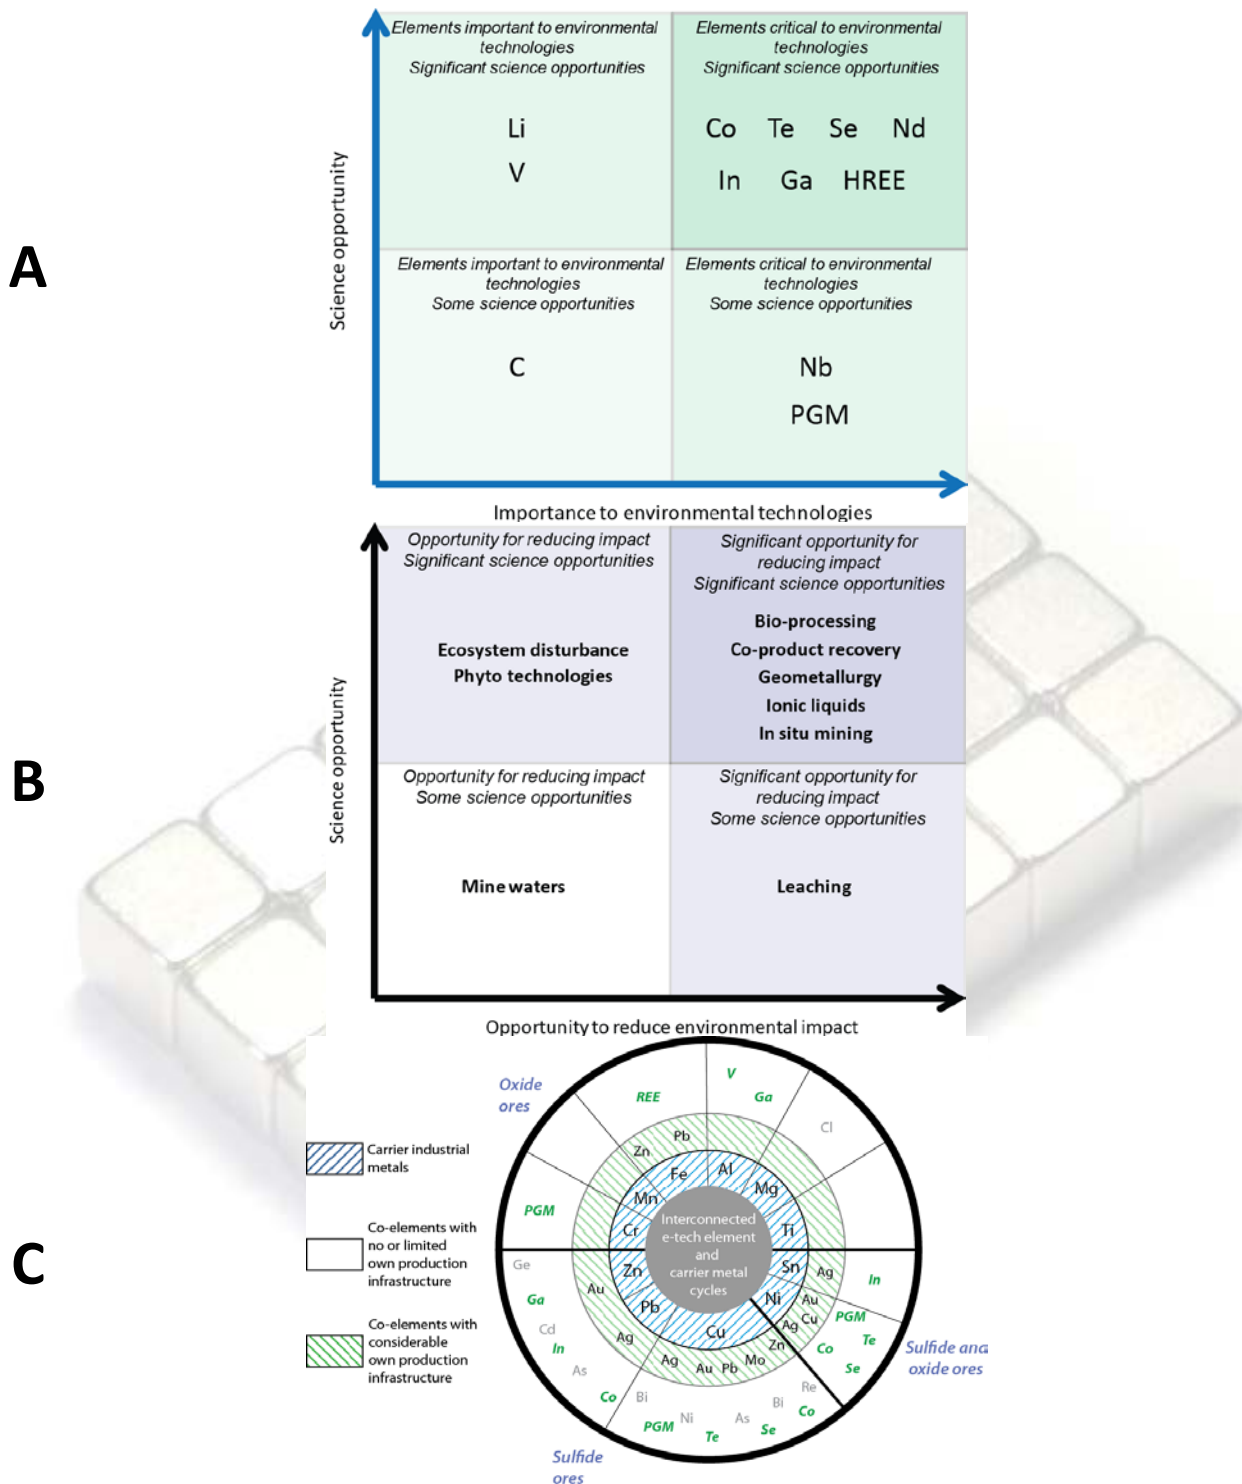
A

Science opportunity

Elements important to environmental technologies
Significant science opportunities

Li
V

Elements critical to environmental technologies
Significant science opportunities

Co Te Se Nd
In Ga HREE

Elements important to environmental technologies
Some science opportunities

C

Elements critical to environmental technologies
Some science opportunities

Nb
PGM

Importance to environmental technologies

B

Science opportunity

Opportunity for reducing impact
Significant science opportunities

Ecosystem disturbance
Phyto technologies

Significant opportunity for reducing impact
Significant science opportunities

Bio-processing
Co-product recovery
Geometallurgy
Ionic liquids
In situ mining

Opportunity for reducing impact
Some science opportunities

Mine waters

Significant opportunity for reducing impact
Some science opportunities

Leaching

Opportunity to reduce environmental impact

C

Carrier industrial metals

Co-elements with no or limited own production infrastructure

Co-elements with considerable own production infrastructure

Oxide ores

REE V Ga Cl PGM

Pb Zn Fe Al Mg Mn Cr Ti

Interconnected e-tech element and carrier metal cycles

Zn Pb Sn Ni Cu Au Ag Ag Au Cu Ag Zn Ag Au Pb Mo

Ge Ga Cd In As Co Bi PGM Ni Te As Se Bi Co Re Co Se Te PGM In

Sulfide and oxide ores

Sulfide ores